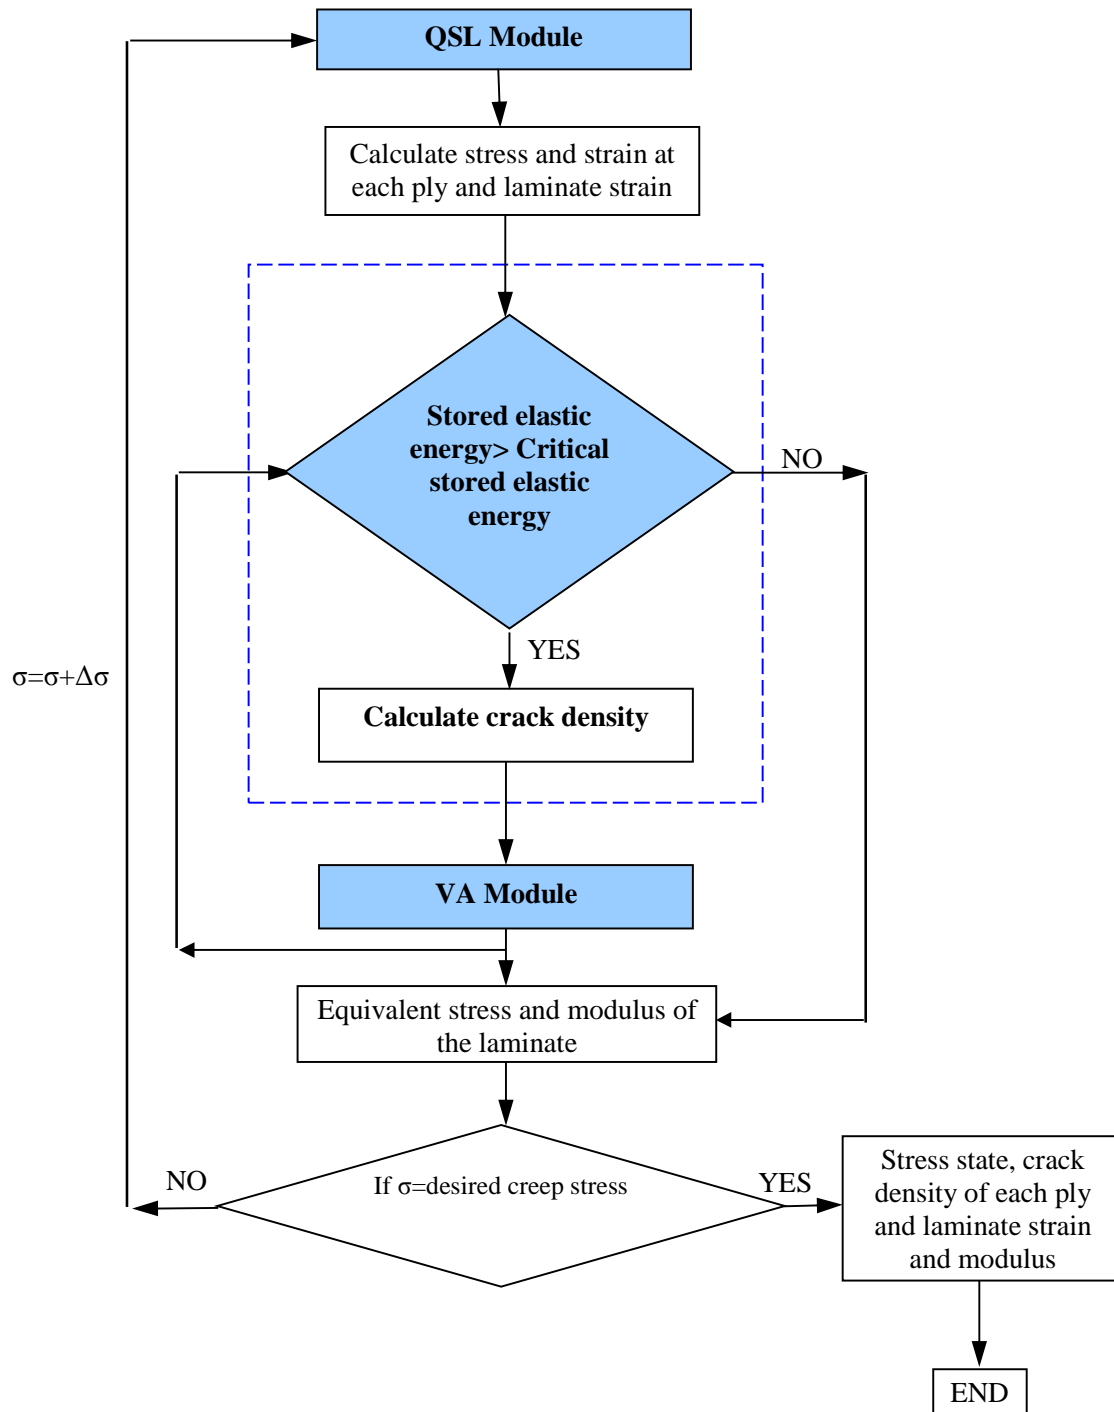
QSL Module

Calculate stress and strain at each ply and laminate strain

Stored elastic energy> Critical stored elastic energy

NO

YES

Calculate crack density

$\sigma=\sigma+\Delta\sigma$

VA Module

Equivalent stress and modulus of the laminate

NO

If $\sigma$=desired creep stress

YES

Stress state, crack density of each ply and laminate strain and modulus

END